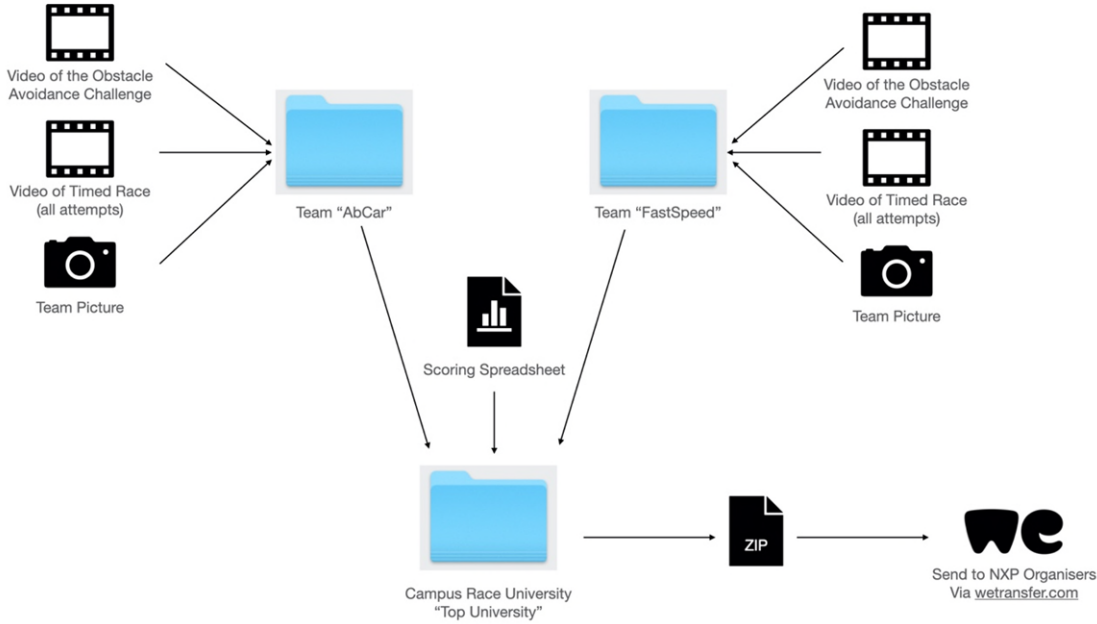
Video of the Obstacle Avoidance Challenge

Video of Timed Race (all attempts)

Team Picture

Team “AbCar”

Team “FastSpeed”

Video of the Obstacle Avoidance Challenge

Video of Timed Race (all attempts)

Team Picture

Scoring Spreadsheet

Campus Race University “Top University”

ZIP

we

Send to NXP Organisers Via wetransfer.com